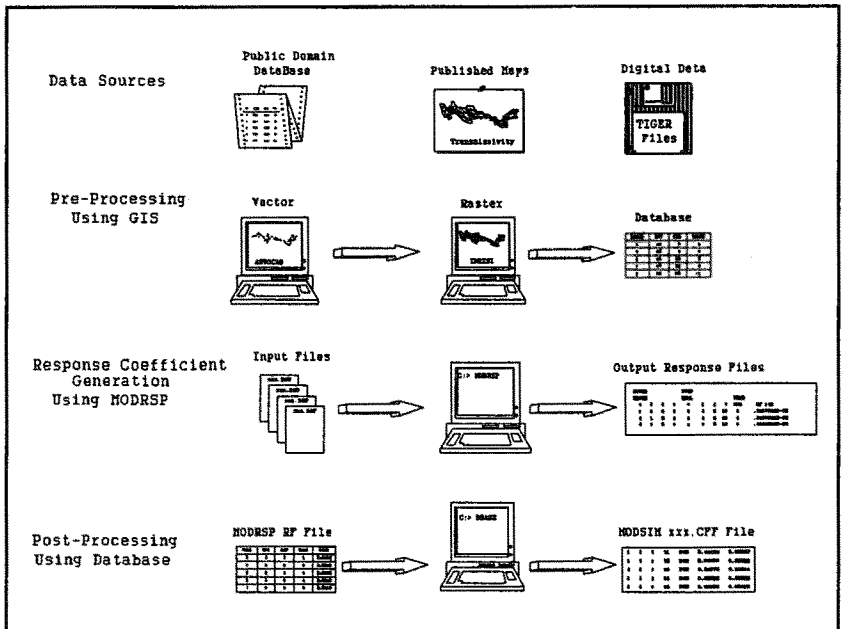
Data Sources

Public Domain DataBase

Published Maps

Transmissivity

Digital Data

TIGER Files

Pre-Processing Using GIS

Vector

ARC/CAD

Raster

IDRISI

Database

Response Coefficient Generation Using MODRSP

Input Files

C:> MODRSP

Output Response Files

Post-Processing Using Database

MODRSP RF File

C:> DBASE

MODSIM xxx.CFF File